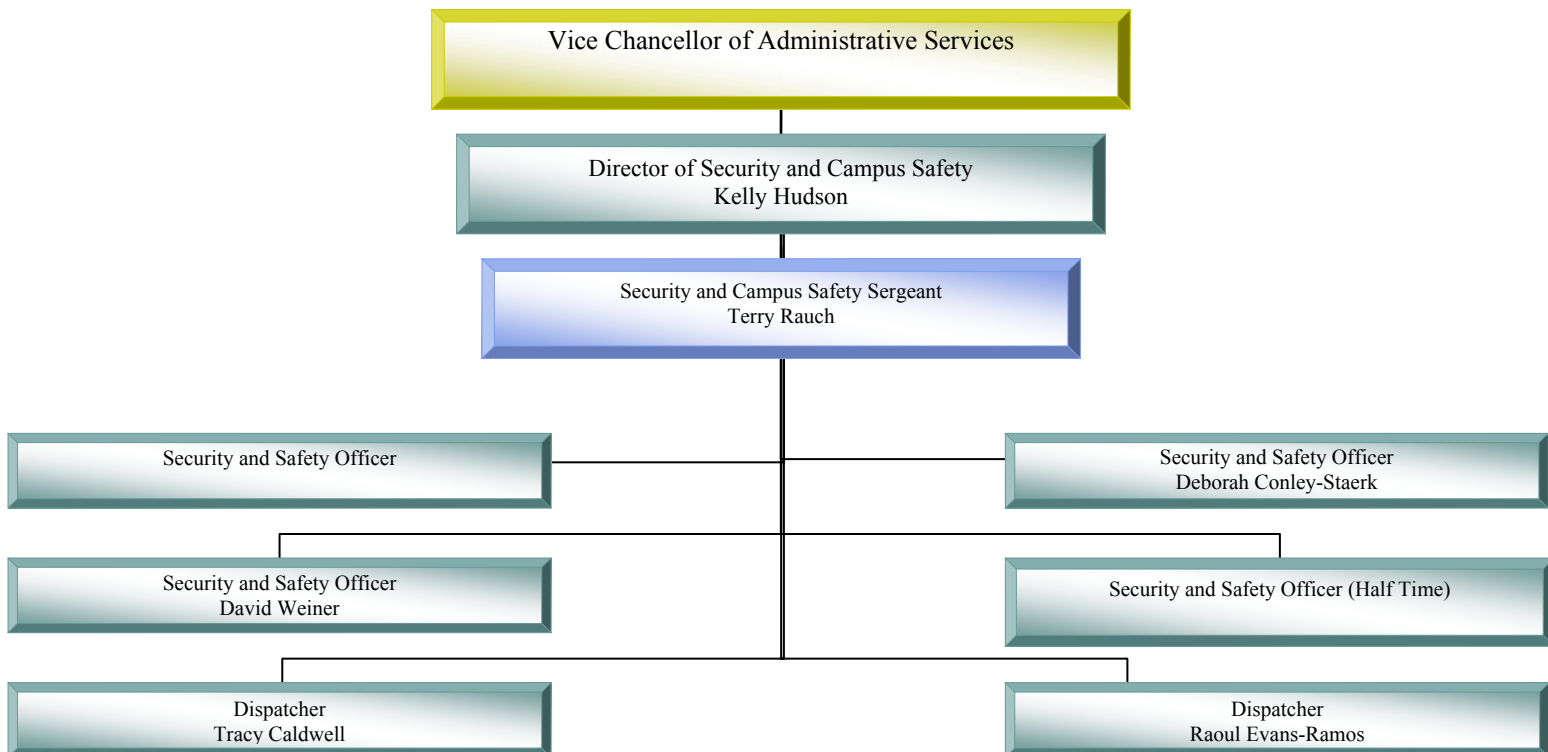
Vice Chancellor of Administrative Services

Director of Security and Campus Safety
Kelly Hudson

Security and Campus Safety Sergeant
Terry Rauch

Security and Safety Officer

Security and Safety Officer
Deborah Conley-Staerk

Security and Safety Officer
David Weiner

Security and Safety Officer (Half Time)

Dispatcher
Tracy Caldwell

Dispatcher
Raoul Evans-Ramos